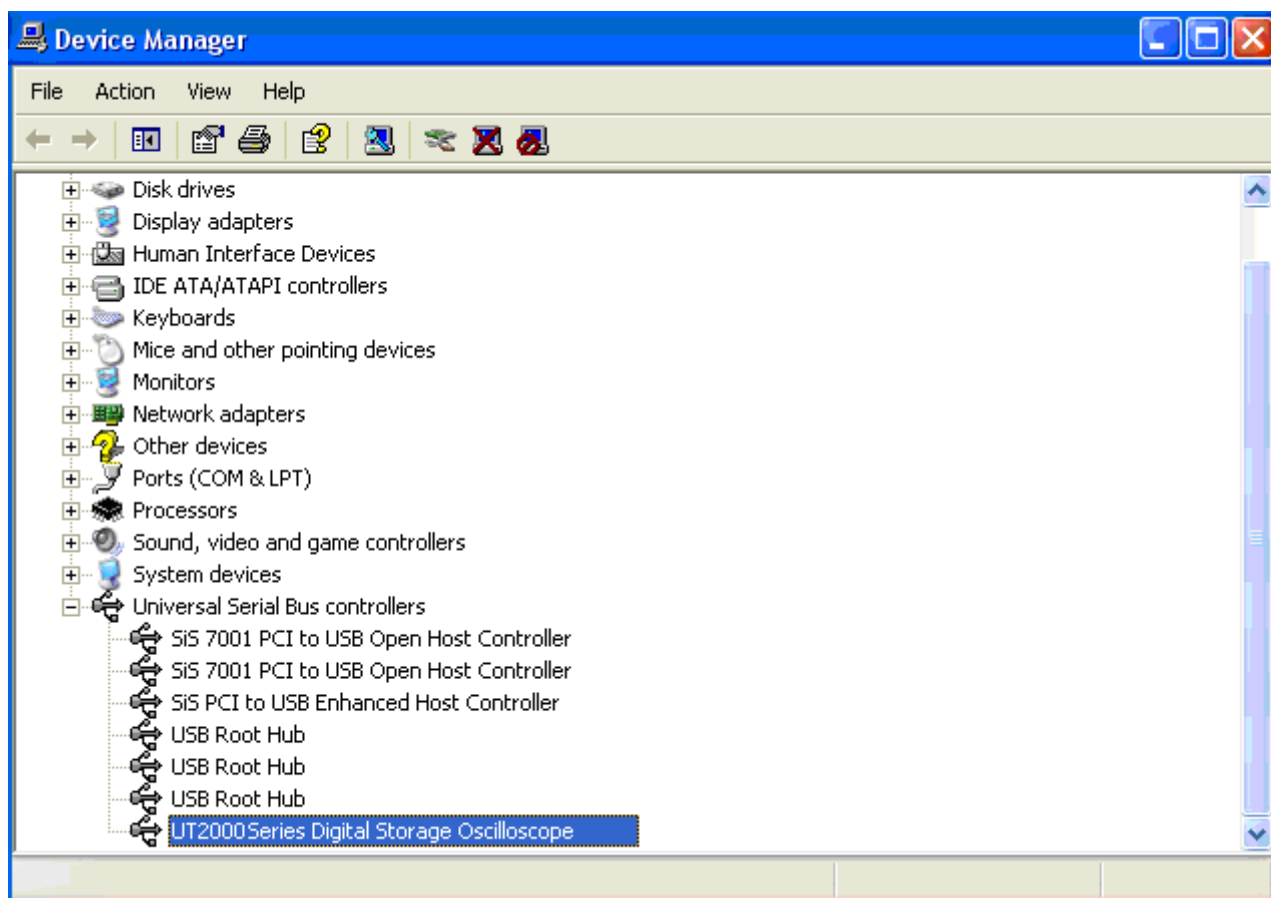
Device Manager

File Action View Help

Disk drives
Display adapters
Human Interface Devices
IDE ATA/ATAPI controllers
Keyboards
Mice and other pointing devices
Monitors
Network adapters
Other devices
Ports (COM & LPT)
Processors
Sound, video and game controllers
System devices
Universal Serial Bus controllers
SiS 7001 PCI to USB Open Host Controller
SiS 7001 PCI to USB Open Host Controller
SiS PCI to USB Enhanced Host Controller
USB Root Hub
USB Root Hub
USB Root Hub
UT2000Series Digital Storage Oscilloscope